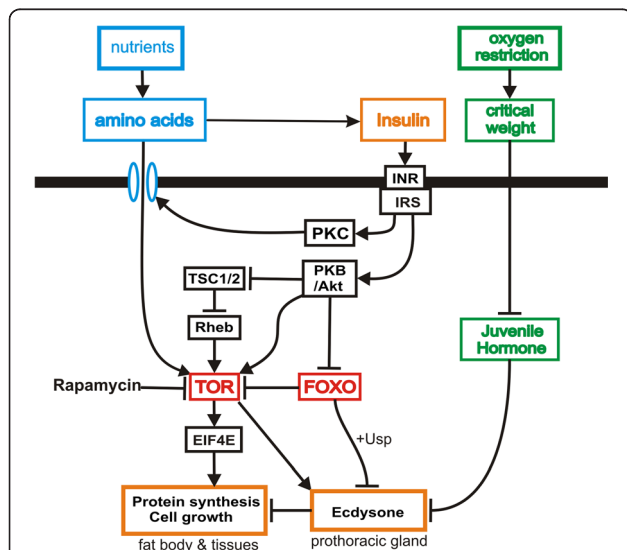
nutrients

oxygen restriction

amino acids

insulin

critical weight

INR

IRS

PKC

TSC1/2

PKB /Akt

Rheb

Juvenile Hormone

Rapamycin

TOR

FOXO

EIF4E

+Usp

Protein synthesis Cell growth

Ecdysone

fat body & tissues

prothoracic gland